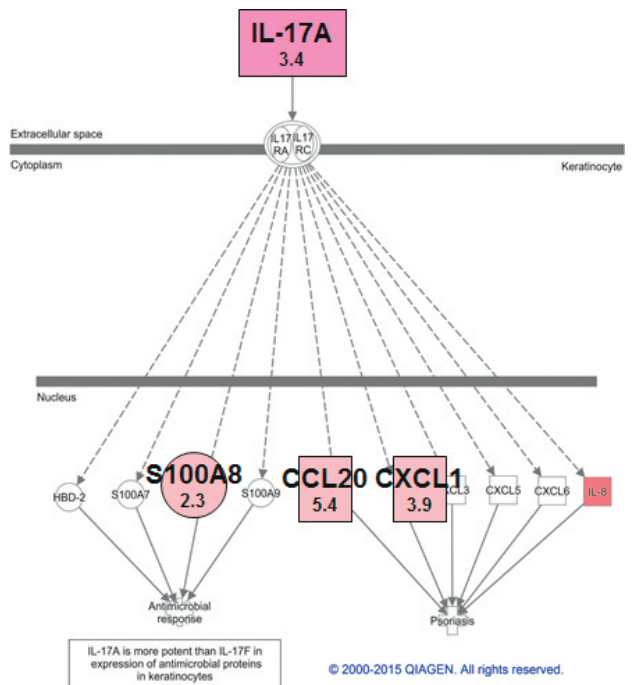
IL-17A
3.4

Extracellular space
Cytoplasm
Keratinocyte

IL17 RA
IL17 RC

Nucleus

HBD-2
S100A7
S100A8
2.3
S100A9
CCL20
5.4
CXCL1
3.9
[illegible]CL3
CXCL5
CXCL6
IL-8

Antimicrobial response
Psoriasis

IL-17A is more potent than IL-17F in expression of antimicrobial proteins in keratinocytes

© 2000-2015 QIAGEN. All rights reserved.